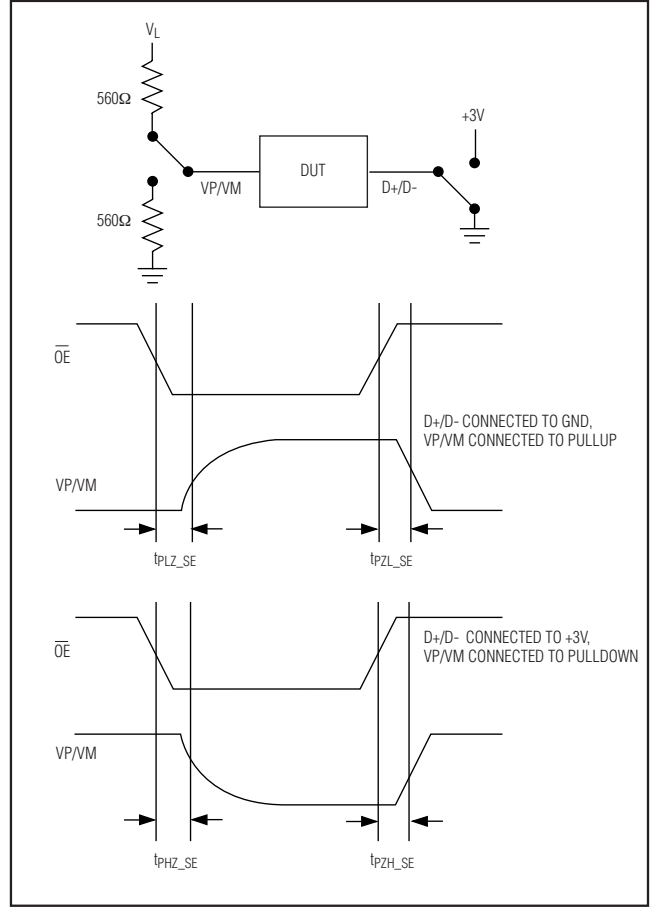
$V_L$

560Ω

+3V

DUT

VP/VM

D+/D-

560Ω

$\overline{OE}$

D+/D- CONNECTED TO GND, VP/VM CONNECTED TO PULLUP

VP/VM

$t_{PLZ\_SE}$

$t_{PZL\_SE}$

$\overline{OE}$

D+/D- CONNECTED TO +3V, VP/VM CONNECTED TO PULLDOWN

VP/VM

$t_{PHZ\_SE}$

$t_{PZH\_SE}$